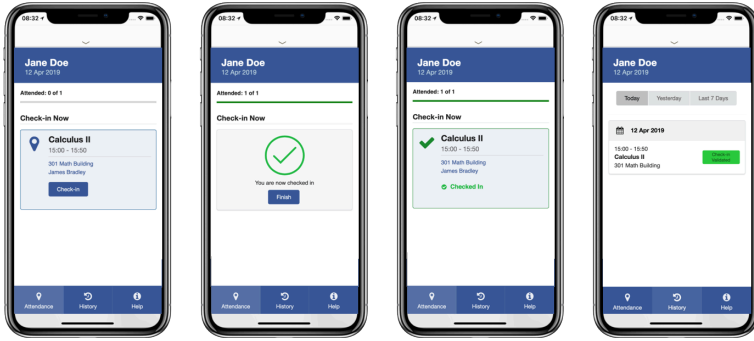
08:32

Jane Doe
12 Apr 2019

Attended: 0 of 1

Check-in Now

Calculus II
15:00 - 15:50
301 Math Building
James Bradley

Check-in

Attendance History Help

08:32

Jane Doe
12 Apr 2019

Attended: 1 of 1

Check-in Now

You are now checked in

Finish

Attendance History Help

08:32

Jane Doe
12 Apr 2019

Attended: 1 of 1

Check-in Now

Calculus II
15:00 - 15:50
301 Math Building
James Bradley

Checked In

Attendance History Help

08:32

Jane Doe
12 Apr 2019

Today Yesterday Last 7 Days

12 Apr 2019

15:00 - 15:50
Calculus II
301 Math Building

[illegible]

Attendance History Help